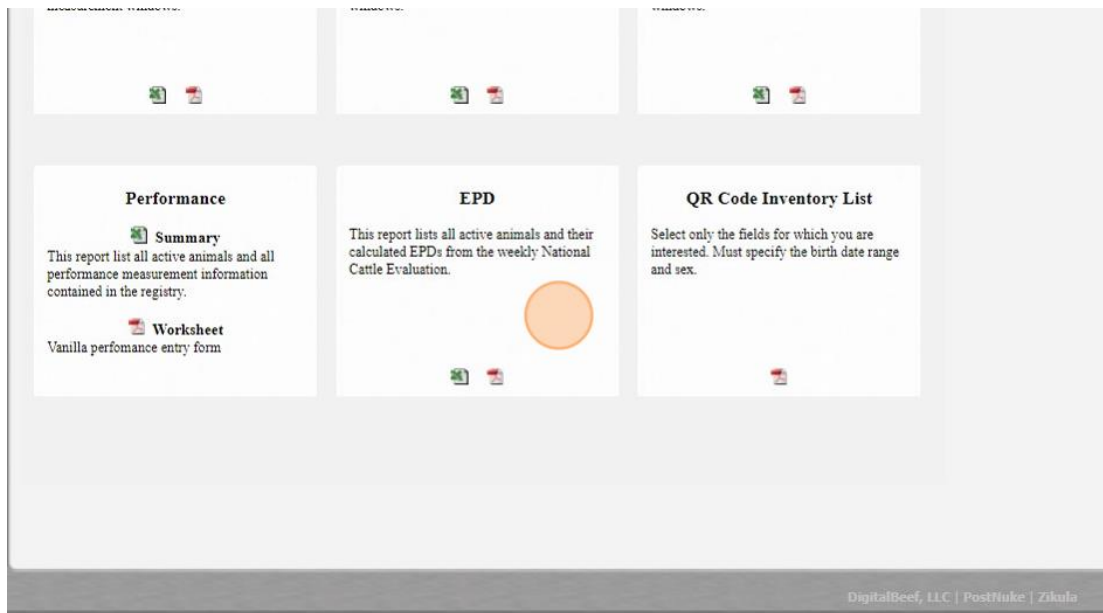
measurement windows.

windows.

windows.

Performance

Summary
This report list all active animals and all performance measurement information contained in the registry.

Worksheet
Vanilla perfomance entry form

EPD

This report lists all active animals and their calculated EPDs from the weekly National Cattle Evaluation.

QR Code Inventory List

Select only the fields for which you are interested. Must specify the birth date range and sex.

DigitalBeef, LLC | PostNuke | Zikula